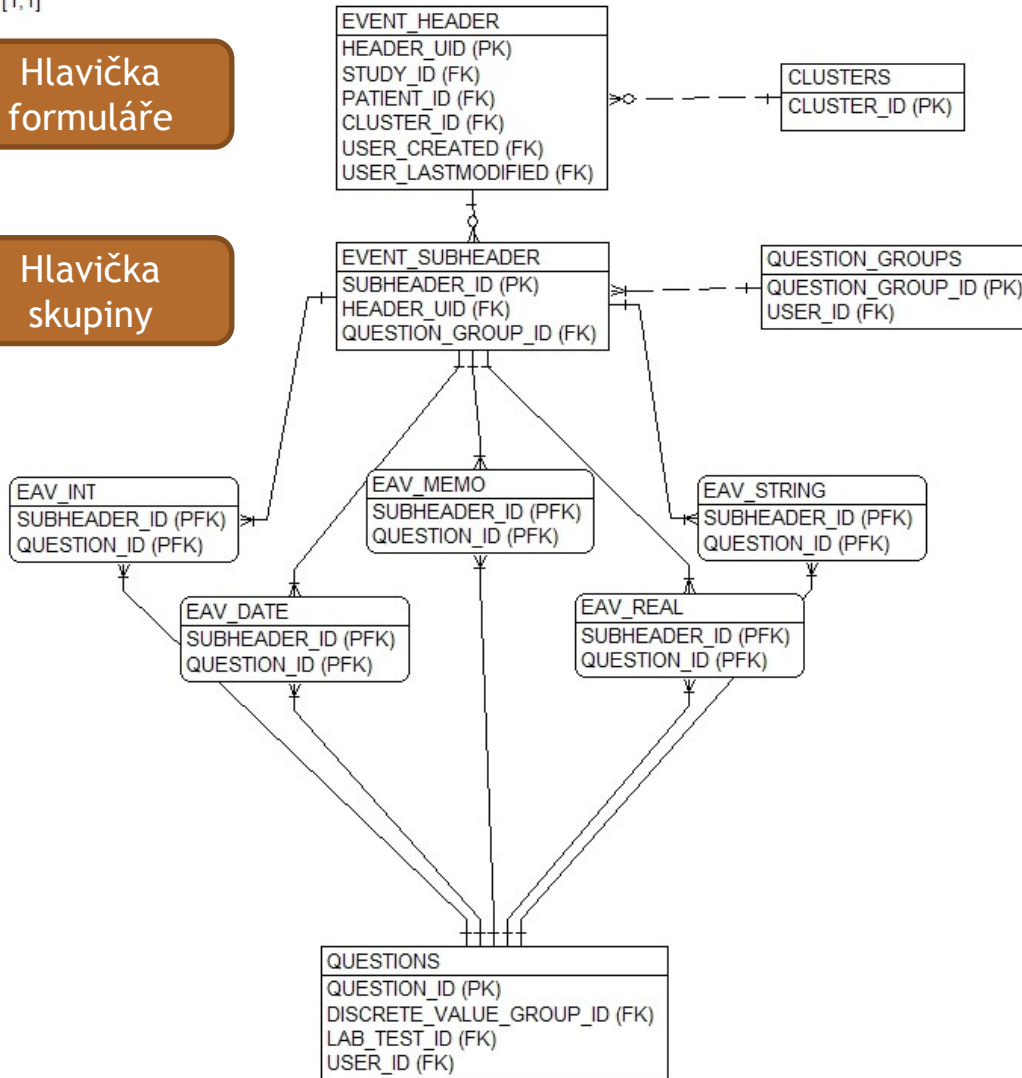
[1,1]

Hlavička formuláře

Hlavička skupiny

EVENT_HEADER
HEADER_UID (PK)
STUDY_ID (FK)
PATIENT_ID (FK)
CLUSTER_ID (FK)
USER_CREATED (FK)
USER_LASTMODIFIED (FK)

CLUSTERS
CLUSTER_ID (PK)

EVENT_SUBHEADER
SUBHEADER_ID (PK)
HEADER_UID (FK)
QUESTION_GROUP_ID (FK)

QUESTION_GROUPS
QUESTION_GROUP_ID (PK)
USER_ID (FK)

EAV_INT
SUBHEADER_ID (PFK)
QUESTION_ID (PFK)

EAV_MEMO
SUBHEADER_ID (PFK)
QUESTION_ID (PFK)

EAV_STRING
SUBHEADER_ID (PFK)
QUESTION_ID (PFK)

EAV_DATE
SUBHEADER_ID (PFK)
QUESTION_ID (PFK)

EAV_REAL
SUBHEADER_ID (PFK)
QUESTION_ID (PFK)

QUESTIONS
QUESTION_ID (PK)
DISCRETE_VALUE_GROUP_ID (FK)
LAB_TEST_ID (FK)
USER_ID (FK)